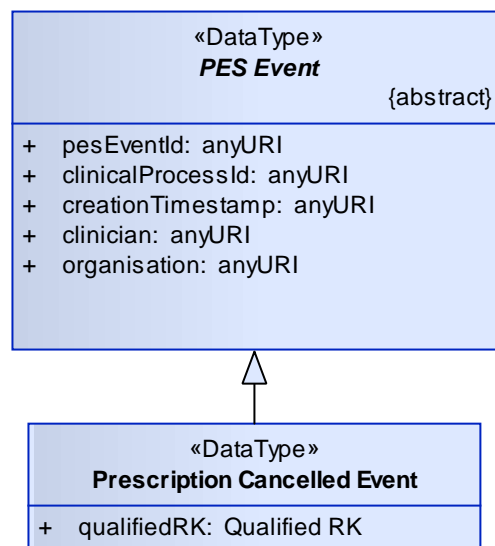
«DataType»
PES Event
{abstract}

+ pesEventId: anyURI
+ clinicalProcessId: anyURI
+ creationTimestamp: anyURI
+ clinician: anyURI
+ organisation: anyURI

«DataType»
Prescription Cancelled Event

+ qualifiedRK: Qualified RK